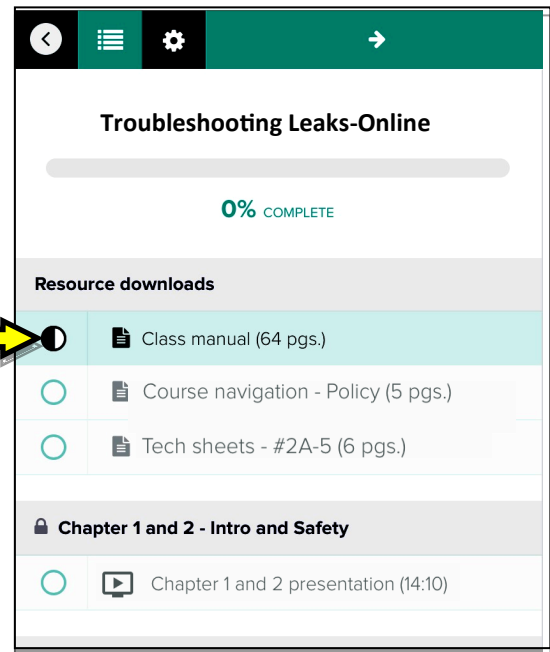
Troubleshooting Leaks-Online

0% COMPLETE

Resource downloads

Class manual (64 pgs.)

Course navigation - Policy (5 pgs.)

Tech sheets - #2A-5 (6 pgs.)

Chapter 1 and 2 - Intro and Safety

Chapter 1 and 2 presentation (14:10)